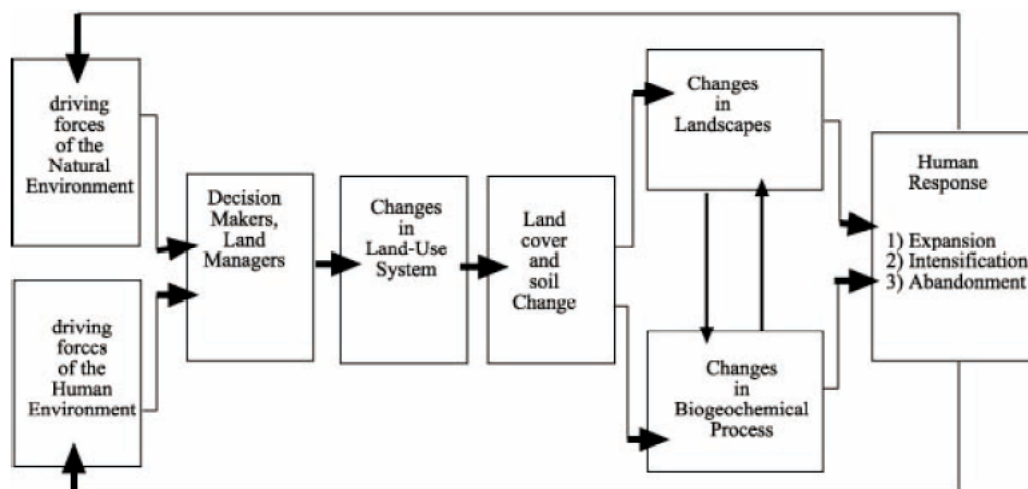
driving forces of the Natural Environment

driving forccs of the Human Environment

Decision Makers, Land Managers

Changes in Land-Use System

Land cover and soil Change

Changes in Landscapes

Changes in Biogeochemical Process

Human Response

1) Expansion
2) Intensification
3) Abandonment